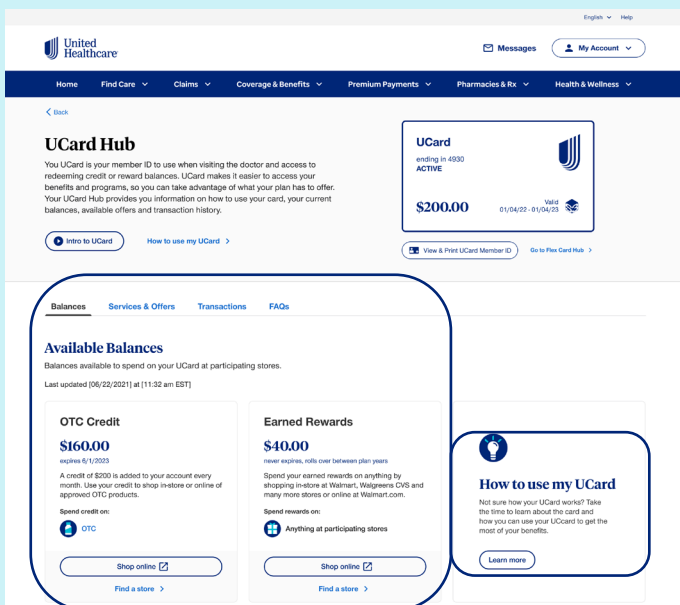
English Help

United Healthcare

Messages My Account

Home Find Care Claims Coverage & Benefits Premium Payments Pharmacies & Rx Health & Wellness

< Back

UCard Hub

You UCard is your member ID to use when visiting the doctor and access to redeeming credit or reward balances. UCard makes it easier to access your benefits and programs, so you can take advantage of what your plan has to offer. Your UCard Hub provides you information on how to use your card, your current balances, available offers and transaction history.

Intro to UCard How to use my UCard >

UCard
ending in 4930
ACTIVE
$200.00
Valid 01/04/22 - 01/04/23

View & Print UCard Member ID Go to Flex Card Hub >

Balances Services & Offers Transactions FAQs

Available Balances

Balances available to spend on your UCard at participating stores.

Last updated [06/22/2021] at [11:32 am EST]

OTC Credit
$160.00
expires 6/1/2023
A credit of $200 is added to your account every month. Use your credit to shop in-store or online of approved OTC products.
Spend credit on:
OTC
Shop online
Find a store >

Earned Rewards
$40.00
never expires, rolls over between plan years
Spend your earned rewards on anything by shopping in-store at Walmart, Walgreens CVS and many more stores or online at Walmart.com.
Spend rewards on:
Anything at participating stores
Shop online
Find a store >

How to use my UCard
Not sure how your UCard works? Take the time to learn about the card and how you can use your UCard to get the most of your benefits.
Learn more